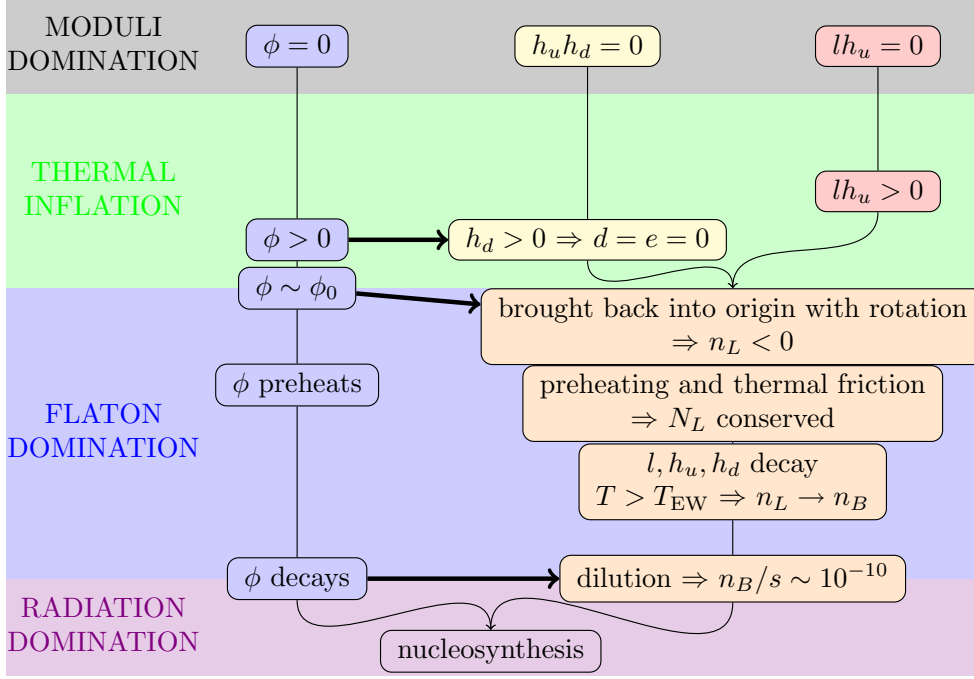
MODULI DOMINATION

$\phi = 0$

$h_u h_d = 0$

$l h_u = 0$

THERMAL INFLATION

$l h_u > 0$

$\phi > 0$

$h_d > 0 \Rightarrow d = e = 0$

$\phi \sim \phi_0$

brought back into origin with rotation $\Rightarrow n_L < 0$

FLATON DOMINATION

$\phi$ preheats

preheating and thermal friction $\Rightarrow N_L$ conserved

$l, h_u, h_d$ decay
$T > T_{\mathrm{EW}} \Rightarrow n_L \to n_B$

$\phi$ decays

dilution $\Rightarrow n_B/s \sim 10^{-10}$

RADIATION DOMINATION

nucleosynthesis